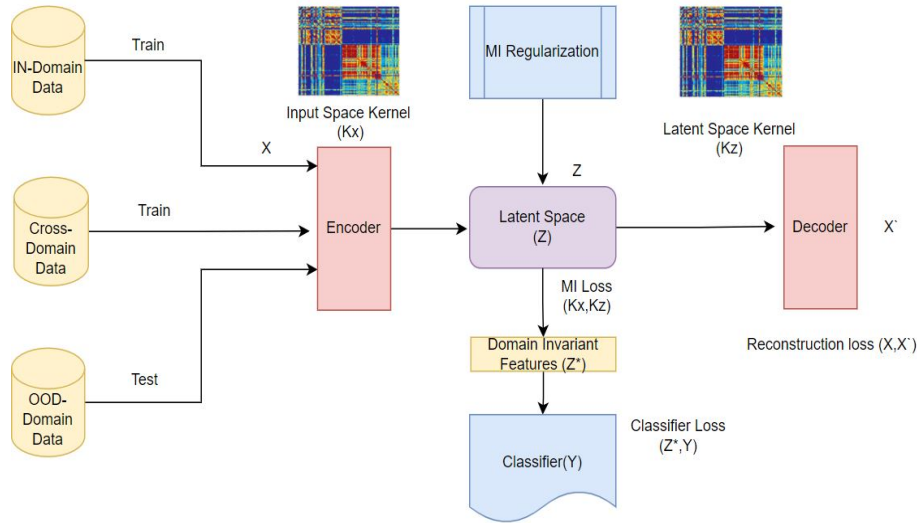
IN-Domain Data

Train

Input Space Kernel (Kx)

MI Regularization

Latent Space Kernel (Kz)

X

Z

Cross-Domain Data

Train

Encoder

Latent Space (Z)

Decoder

X`

MI Loss (Kx,Kz)

Test

Domain Invariant Features (Z*)

Reconstruction loss (X,X`)

OOD-Domain Data

Classifier Loss (Z*,Y)

Classifier(Y)